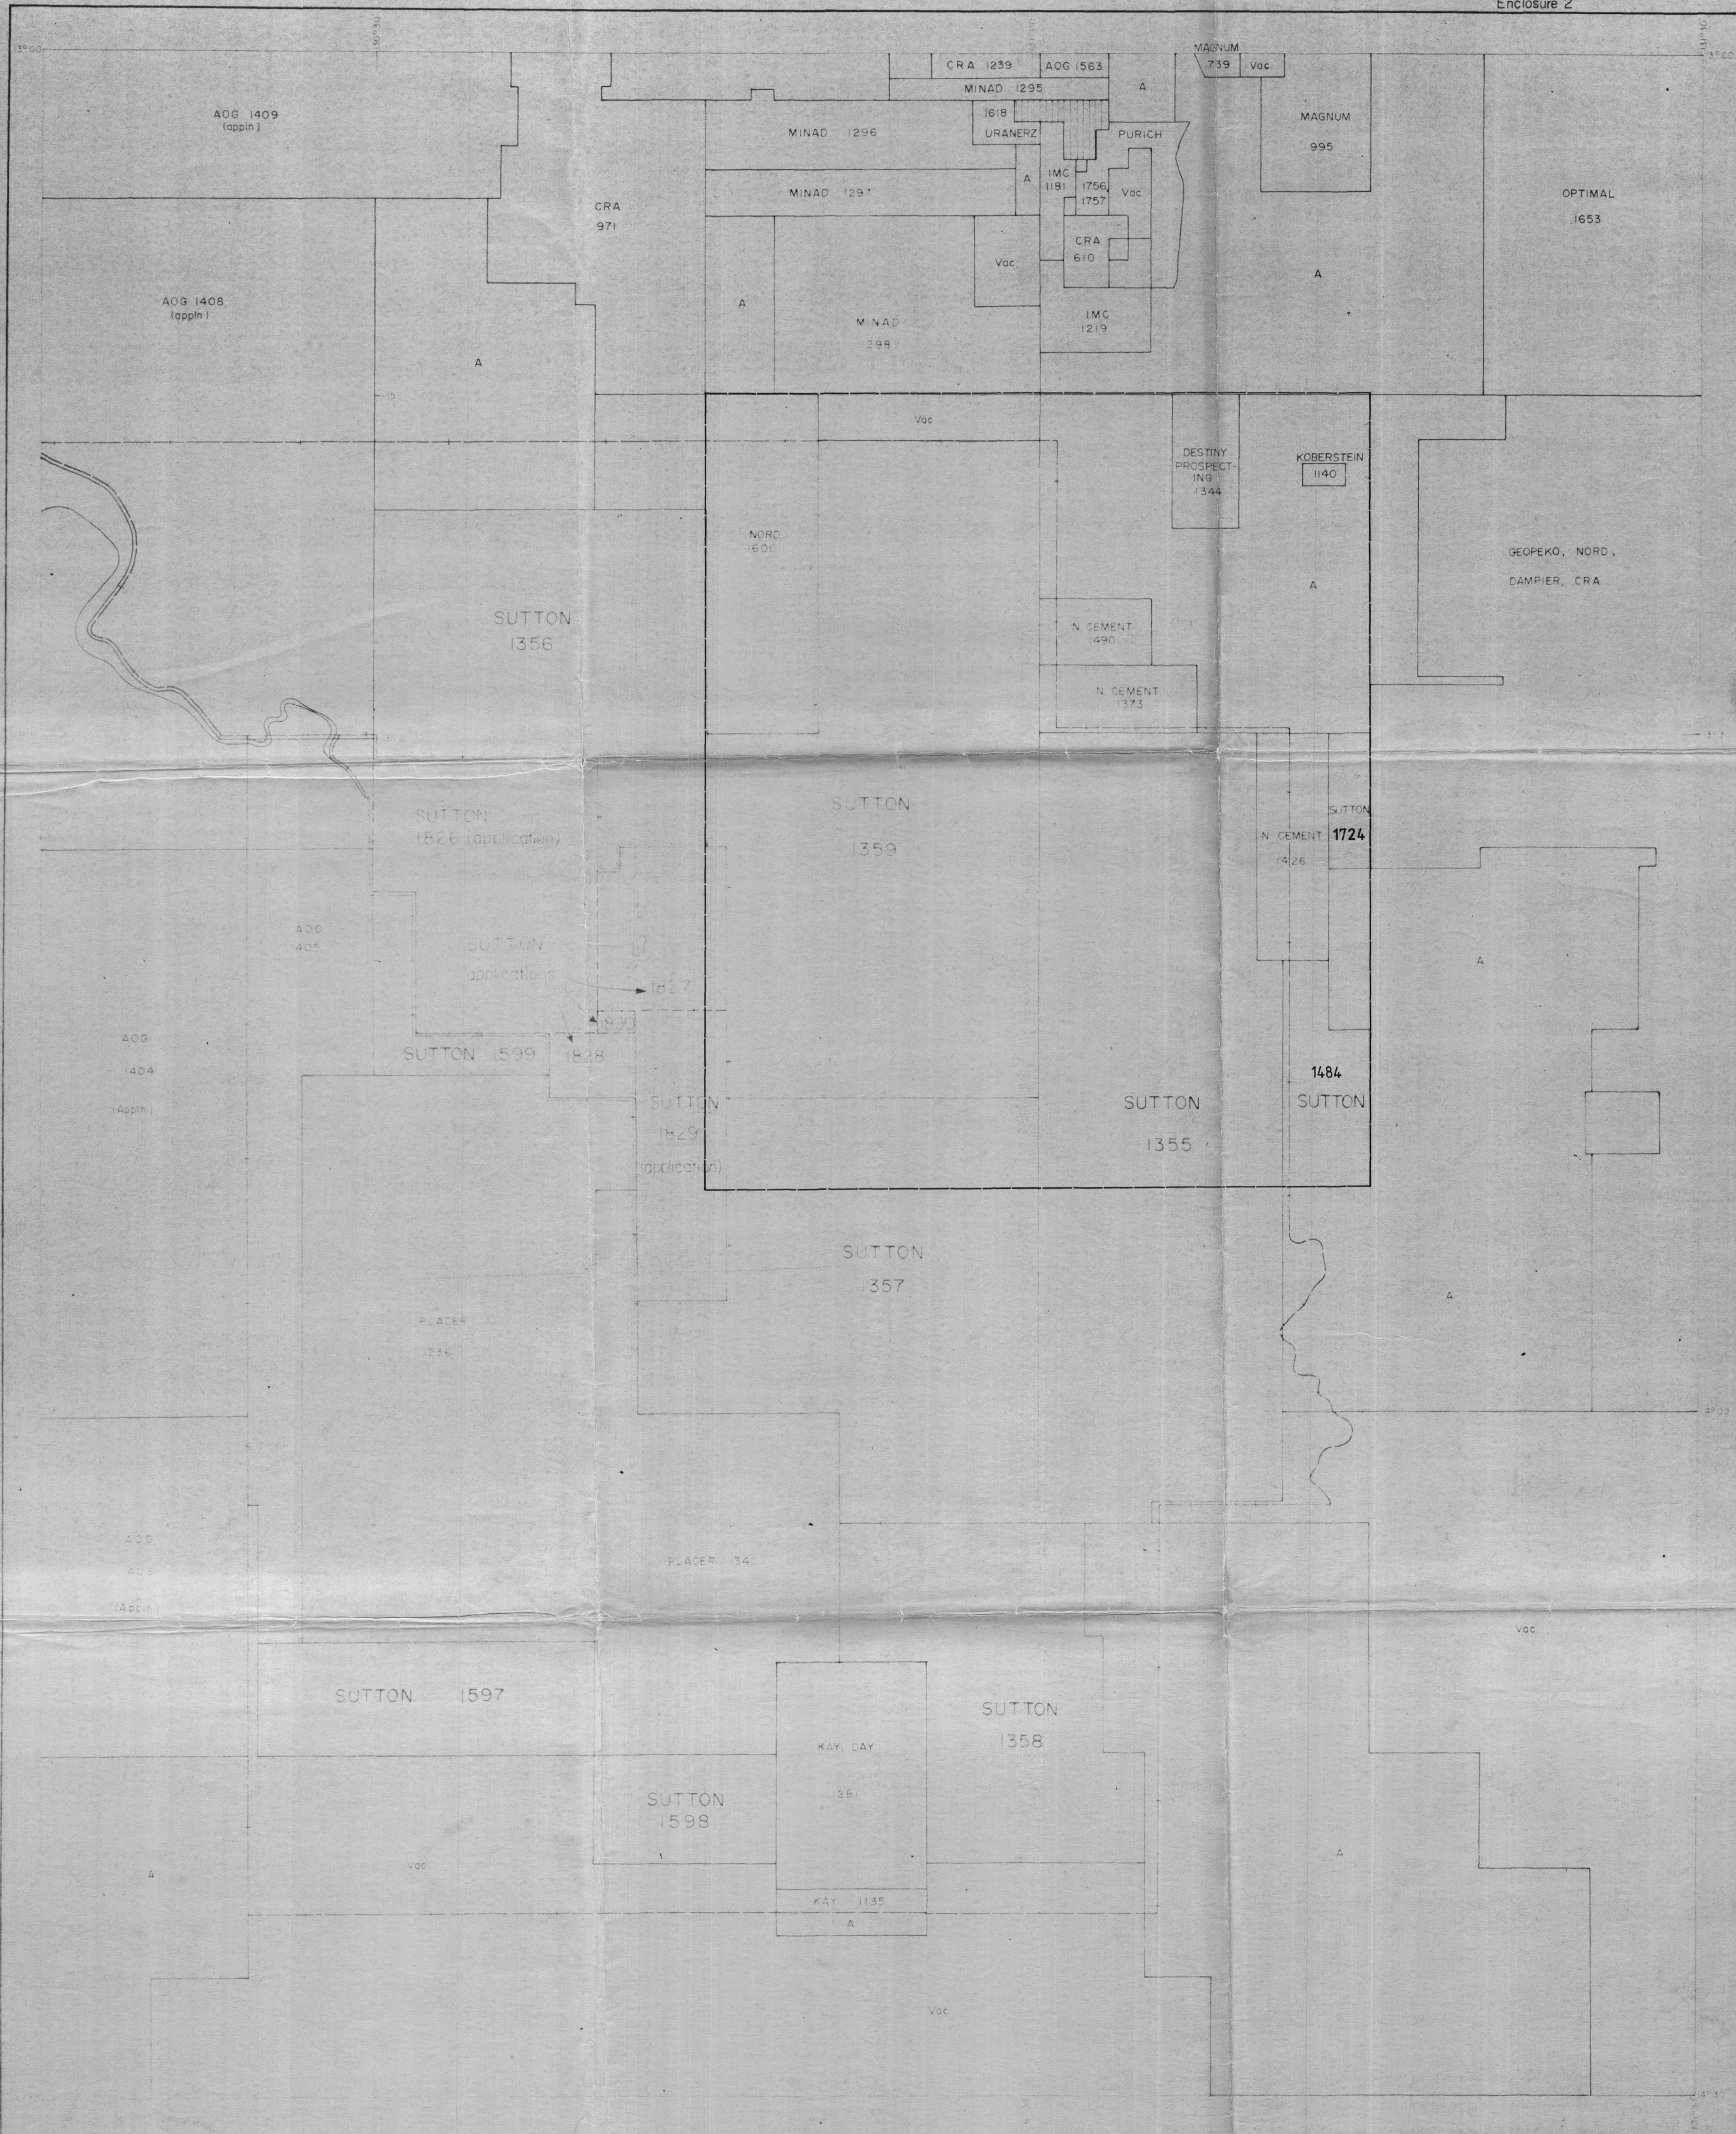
Enclosure 2

13°00'

AOG 1409
(appln)

CRA 1239
AOG 1563
MAGNUM
739
Vac
MINAD 1295
A
1618
URANERZ
PURICH
MAGNUM
995
MINAD 1296
CRA
971
A
IMC
1181
1756
1757
Vac
MINAD 1297
OPTIMAL
1653
CRA
610
Vac
AOG 1408
(appln)
A
A
MINAD
298
IMC
1219
A
Vac
DESTINY PROSPECTING
1344
KOBERSTEIN
1140
NORD
1600
GEOPEKO, NORD,
DAMPIER, CRA
A
SUTTON
1356
N. CEMENT
1490
N. CEMENT
1373
SUTTON
1826 (application)
SUTTON
1359
SUTTON
N. CEMENT
1724
1426
AOG
1405
SUTTON
(applications)
1827
A
1830
AOG
1404
(Appln)
SUTTON 1599
1828
1484
SUTTON
SUTTON
1829
(application)
SUTTON
1355
SUTTON
1357
A
PLACER
1236
AOG
1406
(Appln)
PLACER 1341
Vac
SUTTON 1597
SUTTON
1358
KAY, DAY
1281
SUTTON
1598
A
Vac
A
KAY 1135
A
Vac